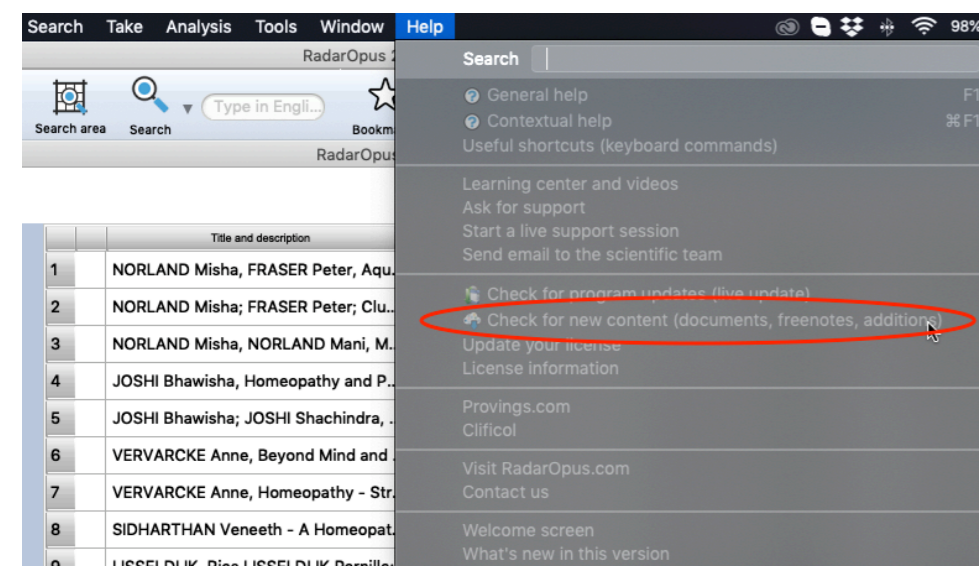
Search Take Analysis Tools Window Help

98%

RadarOpus 2

Search area Search Type in Engli... Bookm

RadarOpus

| | | Title and description |
|---|---|---|
| 1 | | NORLAND Misha, FRASER Peter, Aqu... |
| 2 | | NORLAND Misha; FRASER Peter; Clu... |
| 3 | | NORLAND Misha, NORLAND Mani, M... |
| 4 | | JOSHI Bhawisha, Homeopathy and P... |
| 5 | | JOSHI Bhawisha; JOSHI Shachindra, ... |
| 6 | | VERVARCKE Anne, Beyond Mind and ... |
| 7 | | VERVARCKE Anne, Homeopathy - Str... |
| 8 | | SIDHARTHAN Veneeth - A Homeopat... |
| 9 | | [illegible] |

Search

General help F1
Contextual help ⌘F1
Useful shortcuts (keyboard commands)

Learning center and videos
Ask for support
Start a live support session
Send email to the scientific team

Check for program updates (live update)
Check for new content (documents, freenotes, additions)
Update your license
License information

Provings.com
Clificol

Visit RadarOpus.com
Contact us

Welcome screen
What's new in this version